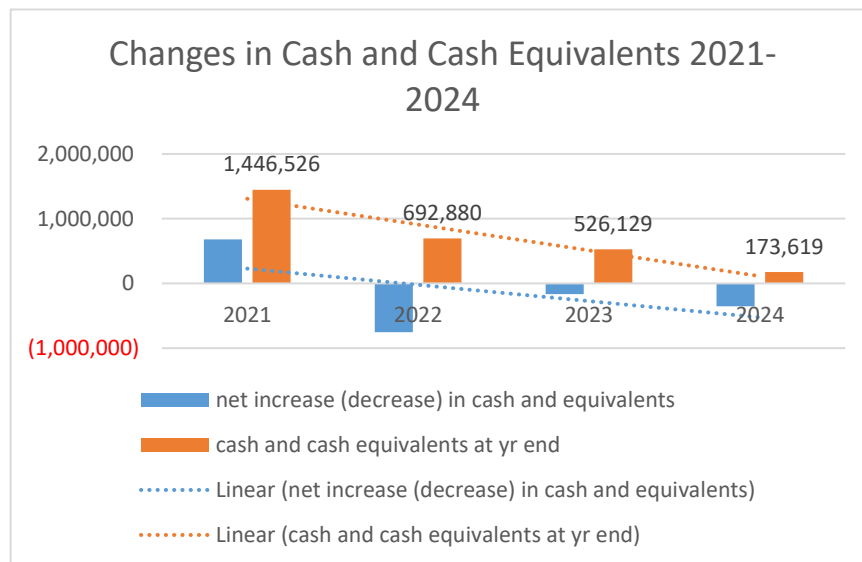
Changes in Cash and Cash Equivalents 2021-2024

2,000,000
1,000,000
0
(1,000,000)

1,446,526
692,880
526,129
173,619

2021
2022
2023
2024

net increase (decrease) in cash and equivalents
cash and cash equivalents at yr end
Linear (net increase (decrease) in cash and equivalents)
Linear (cash and cash equivalents at yr end)